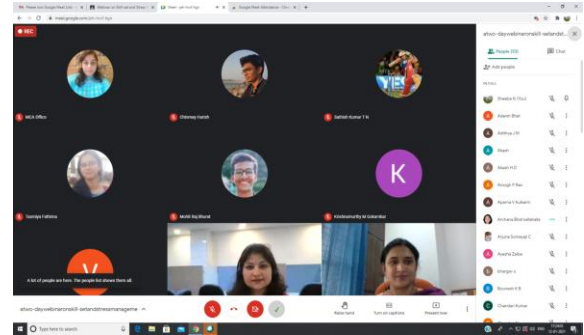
REC

MCA Office

Chinmay Harish

Sathish Kumar T N

Saniya Fathima

Mohit Raj Bharat

Krishnamurthy M Gokarnkar

K

V

A lot of people are here. The people list shows them all.

atwo-daywebinaronskill-setandstressmanageme ^

Raise hand

Turn on captions

Present now

atwo-daywebinaronskill-setandst

People (59)

Chat

Add people

Shwetha N Shet

Aspen Bhat

Aathya J M

Akash

Akash H D

Anagh P Rao

Aparna V Kulkarni

Archana Bhat

Aruna Somayaji C

Asena Zaiba

bhargav s

Bhuvesh H B

Chandan Kumar

Type here to search